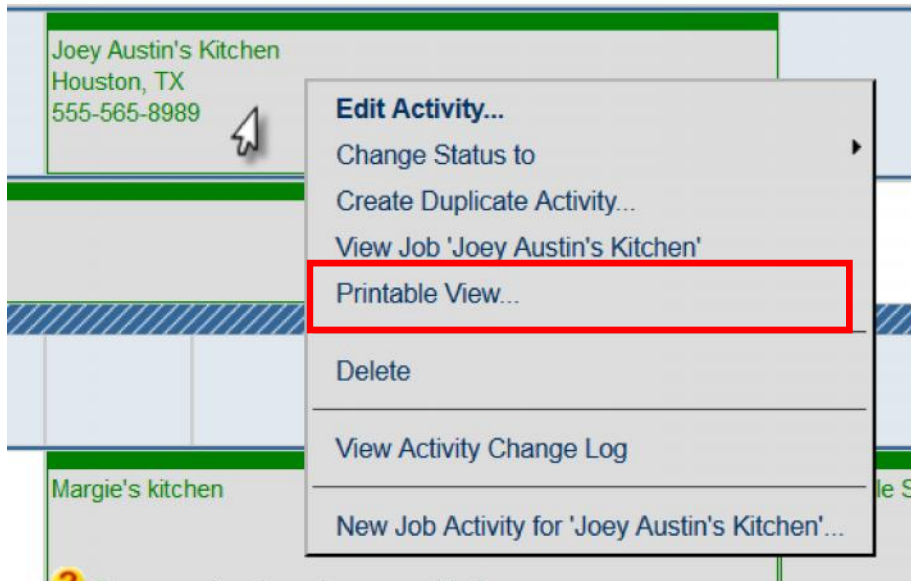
Joey Austin's Kitchen
Houston, TX
555-565-8989

Edit Activity...
Change Status to
Create Duplicate Activity...
View Job 'Joey Austin's Kitchen'
Printable View...
Delete
View Activity Change Log
New Job Activity for 'Joey Austin's Kitchen'...

Margie's kitchen

le S